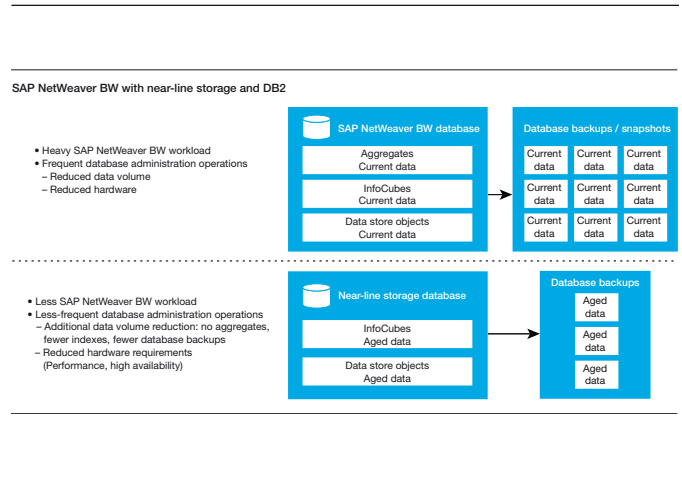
SAP NetWeaver BW with near-line storage and DB2

• Heavy SAP NetWeaver BW workload
• Frequent database administration operations
– Reduced data volume
– Reduced hardware

SAP NetWeaver BW database

Aggregates
Current data

InfoCubes
Current data

Data store objects
Current data

Database backups / snapshots

| Current data | Current data | Current data |
|---|---|---|
| Current data | Current data | Current data |
| Current data | Current data | Current data |

• Less SAP NetWeaver BW workload
• Less-frequent database administration operations
– Additional data volume reduction: no aggregates, fewer indexes, fewer database backups
– Reduced hardware requirements (Performance, high availability)

Near-line storage database

InfoCubes
Aged data

Data store objects
Aged data

Database backups

Aged data

Aged data

Aged data